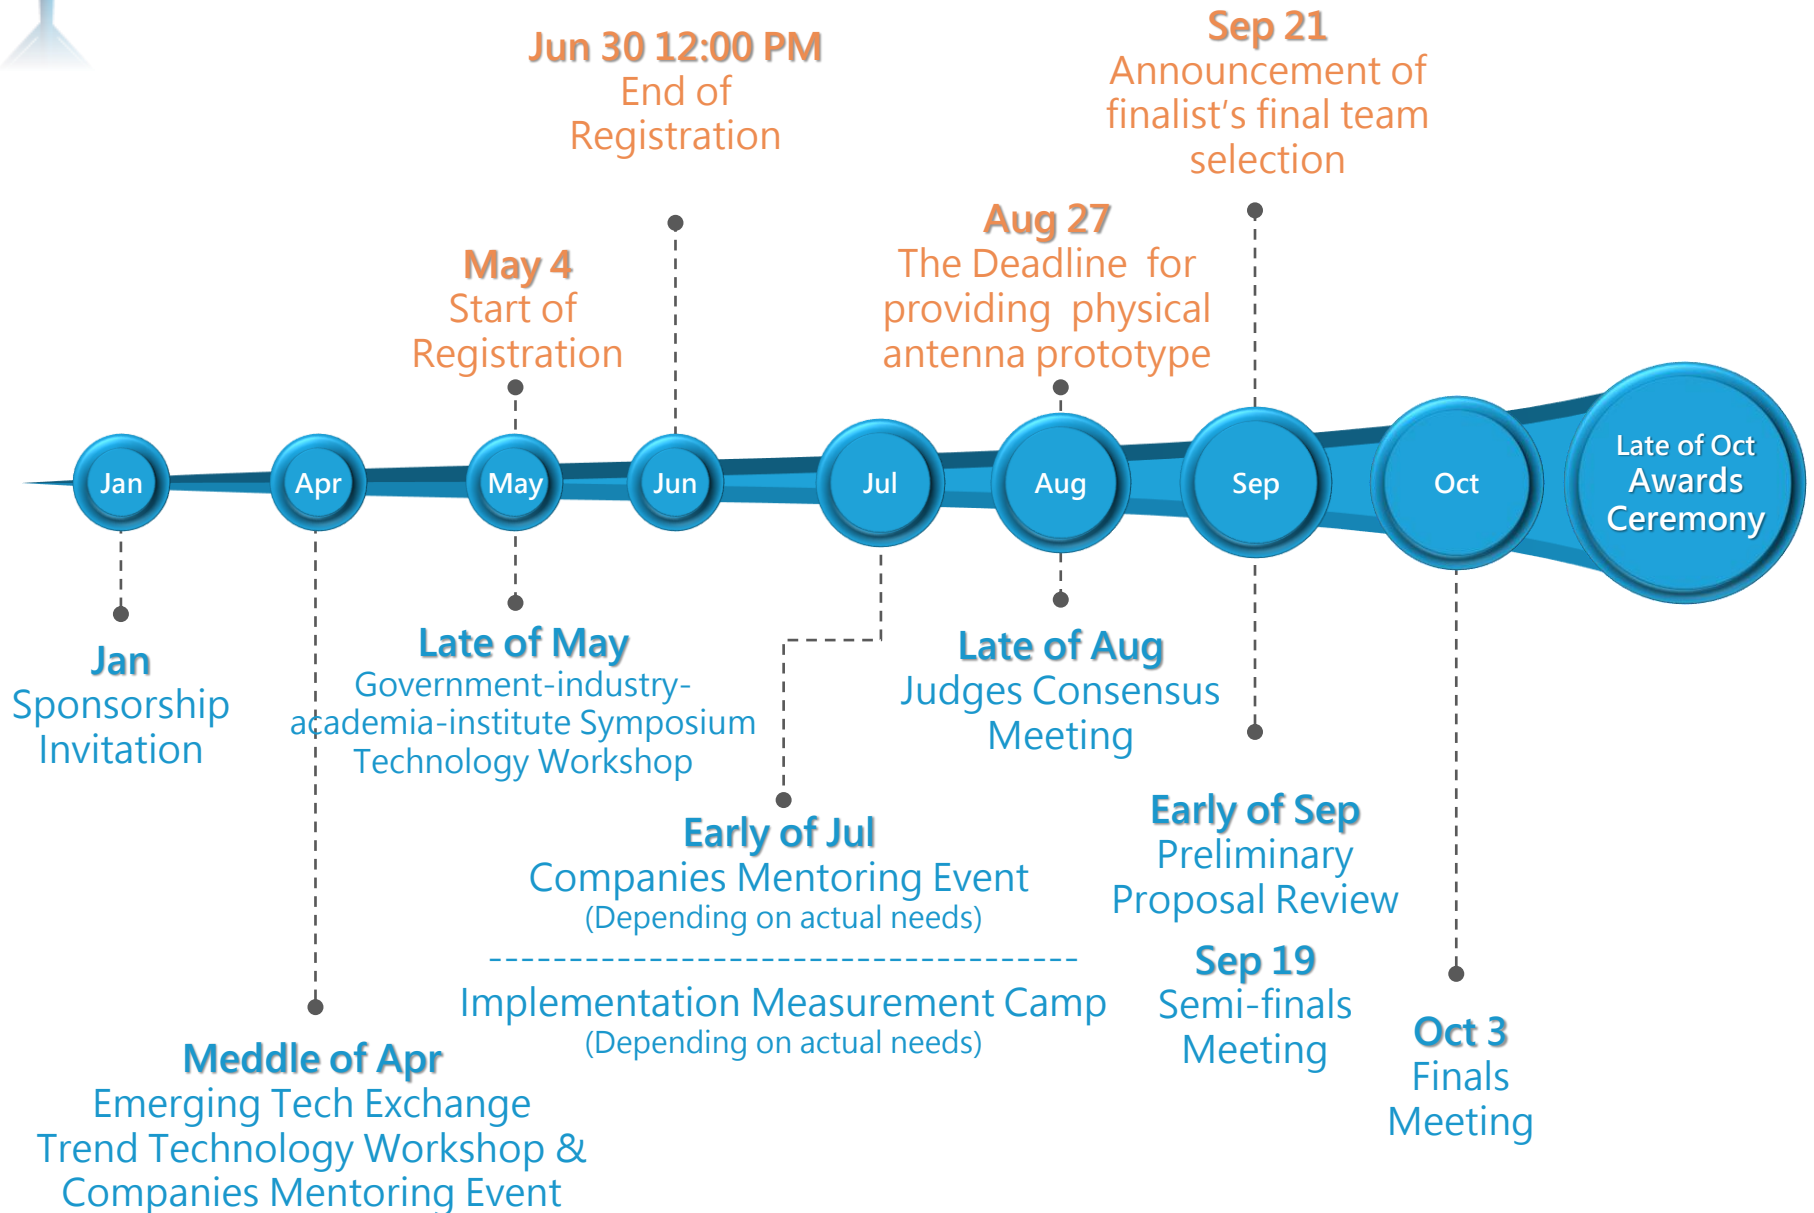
Jun 30 12:00 PM
End of Registration

Sep 21
Announcement of finalist's final team selection

May 4
Start of Registration

Aug 27
The Deadline for providing physical antenna prototype

Jan

Apr

May

Jun

Jul

Aug

Sep

Oct

Late of Oct
Awards Ceremony

Jan
Sponsorship Invitation

Late of May
Government-industry-academia-institute Symposium
Technology Workshop

Late of Aug
Judges Consensus Meeting

Early of Jul
Companies Mentoring Event
(Depending on actual needs)

Implementation Measurement Camp
(Depending on actual needs)

Early of Sep
Preliminary Proposal Review

Sep 19
Semi-finals Meeting

Oct 3
Finals Meeting

Meddle of Apr
Emerging Tech Exchange
Trend Technology Workshop &
Companies Mentoring Event